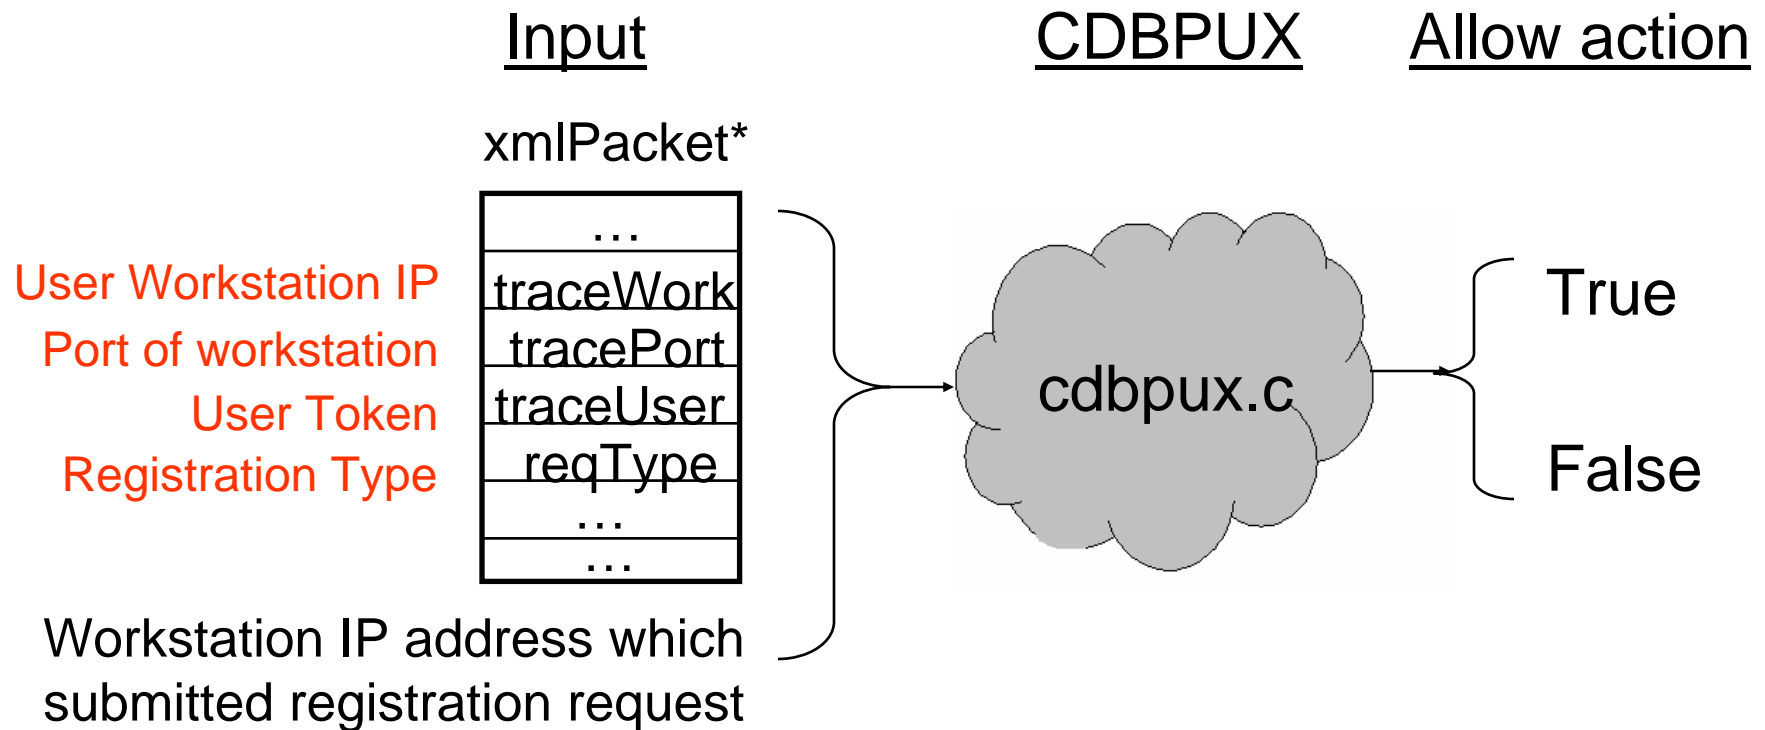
Input

CDBPUX

Allow action

xmlPacket*

…

User Workstation IP | traceWork

Port of workstation | tracePort

User Token | traceUser

Registration Type | reqType

…

…

Workstation IP address which submitted registration request

cdbpux.c

True

False